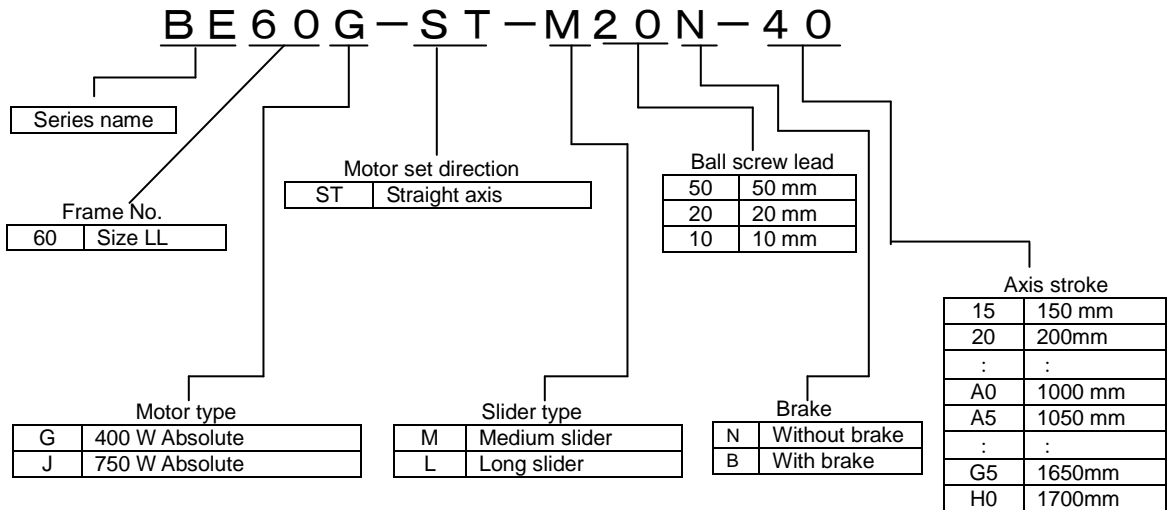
BE60G−ST−M20N−40

Series name

Motor set direction

| ST | Straight axis |
|---|---|

Ball screw lead

| 50 | 50 mm |
|---|---|
| 20 | 20 mm |
| 10 | 10 mm |

Frame No.

| 60 | Size LL |
|---|---|

Axis stroke

| 15 | 150 mm |
|---|---|
| 20 | 200mm |
| : | : |
| A0 | 1000 mm |
| A5 | 1050 mm |
| : | : |
| G5 | 1650mm |
| H0 | 1700mm |

Motor type

| G | 400 W Absolute |
|---|---|
| J | 750 W Absolute |

Slider type

| M | Medium slider |
|---|---|
| L | Long slider |

Brake

| N | Without brake |
|---|---|
| B | With brake |